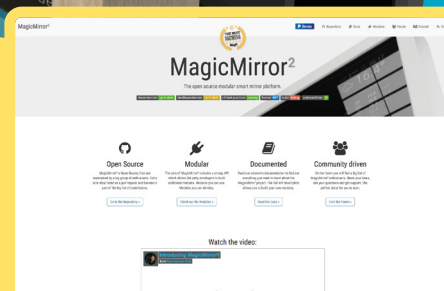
MagicMirror²

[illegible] Repository Store Modules Forum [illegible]

MagicMirror²

The open source modular smart mirror platform.

Open Source

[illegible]

Fork the Repository »

Modular

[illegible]

Check out the Modules »

Documented

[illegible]

Read the Docs »

Community driven

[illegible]

Visit the Forum »

Watch the video:

Introducing MagicMirror²